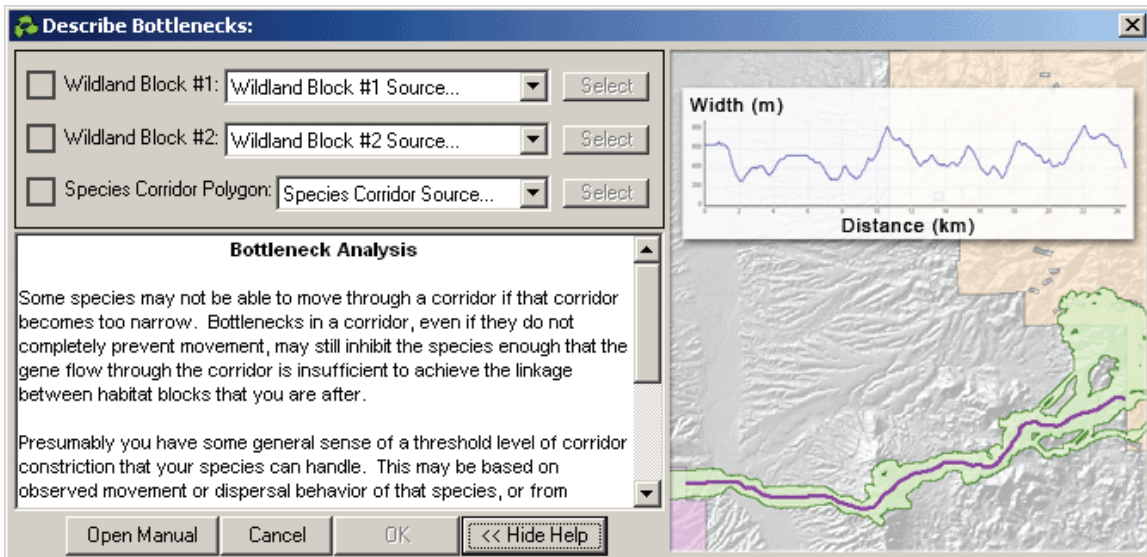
Describe Bottlenecks:

Wildland Block #1: Wildland Block #1 Source... Select

Wildland Block #2: Wildland Block #2 Source... Select

Species Corridor Polygon: Species Corridor Source... Select

Bottleneck Analysis

Some species may not be able to move through a corridor if that corridor becomes too narrow. Bottlenecks in a corridor, even if they do not completely prevent movement, may still inhibit the species enough that the gene flow through the corridor is insufficient to achieve the linkage between habitat blocks that you are after.

Presumably you have some general sense of a threshold level of corridor constriction that your species can handle. This may be based on observed movement or dispersal behavior of that species, or from

Open Manual Cancel OK << Hide Help

Width (m)

Distance (km)